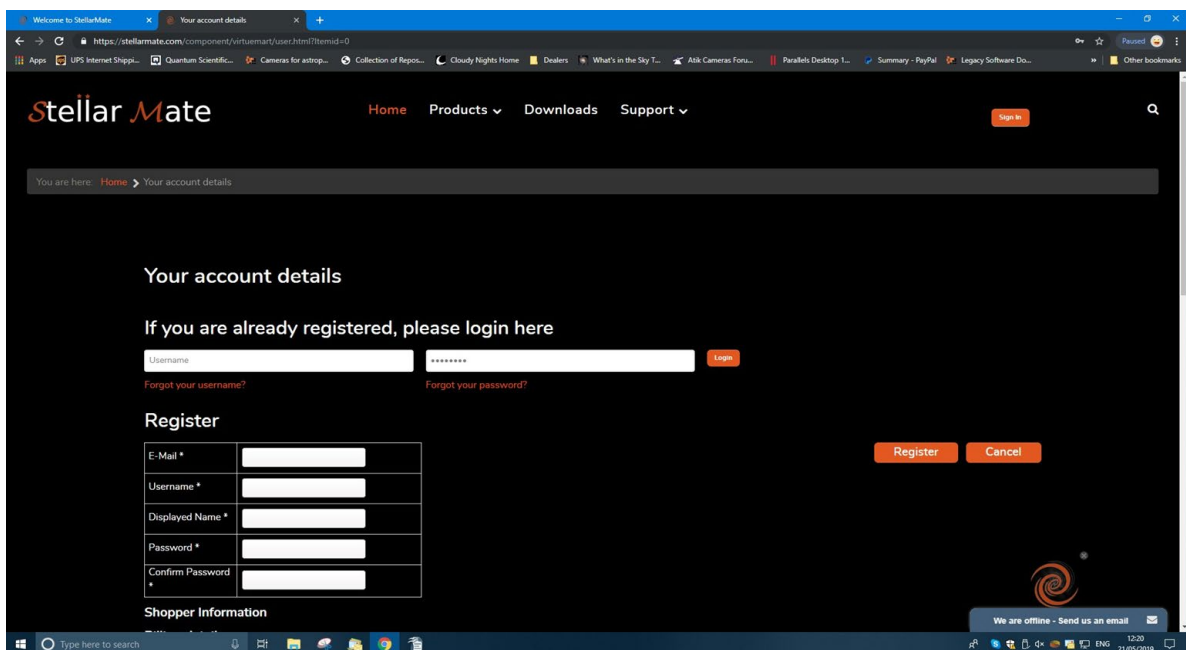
Welcome to StellarMate × Your account details × +

https://stellarmate.com/component/virtuemart/user.html?Itemid=0

Paused

Apps UPS Internet Shippi... Quantum Scientific... Cameras for astrop... Collection of Repos... Cloudy Nights Home Dealers What's in the Sky T... Atik Cameras Foru... Parallels Desktop 1... Summary - PayPal Legacy Software Do... » Other bookmarks

Stellar Mate

Home Products Downloads Support

Sign In

You are here: Home Your account details

Your account details

If you are already registered, please login here

Username

••••••••

Login

Forgot your username?

Forgot your password?

Register

Register Cancel

| E-Mail * | |
|---|---|
| Username * | |
| Displayed Name * | |
| Password * | |
| Confirm Password * | |

Shopper Information

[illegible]

We are offline - Send us an email

Type here to search

ENG 12:20 21/05/2019